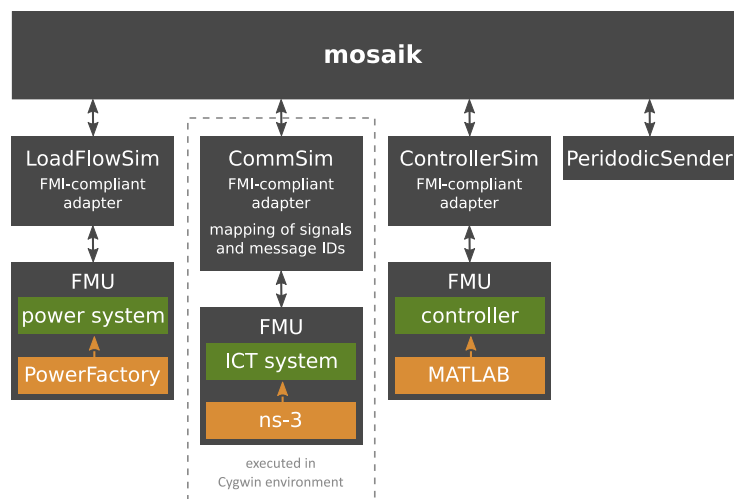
mosaik

LoadFlowSim
FMI-compliant adapter

FMU
power system
PowerFactory

CommSim
FMI-compliant adapter
mapping of signals and message IDs

FMU
ICT system
ns-3

executed in Cygwin environment

ControllerSim
FMI-compliant adapter

FMU
controller
MATLAB

PeridodicSender